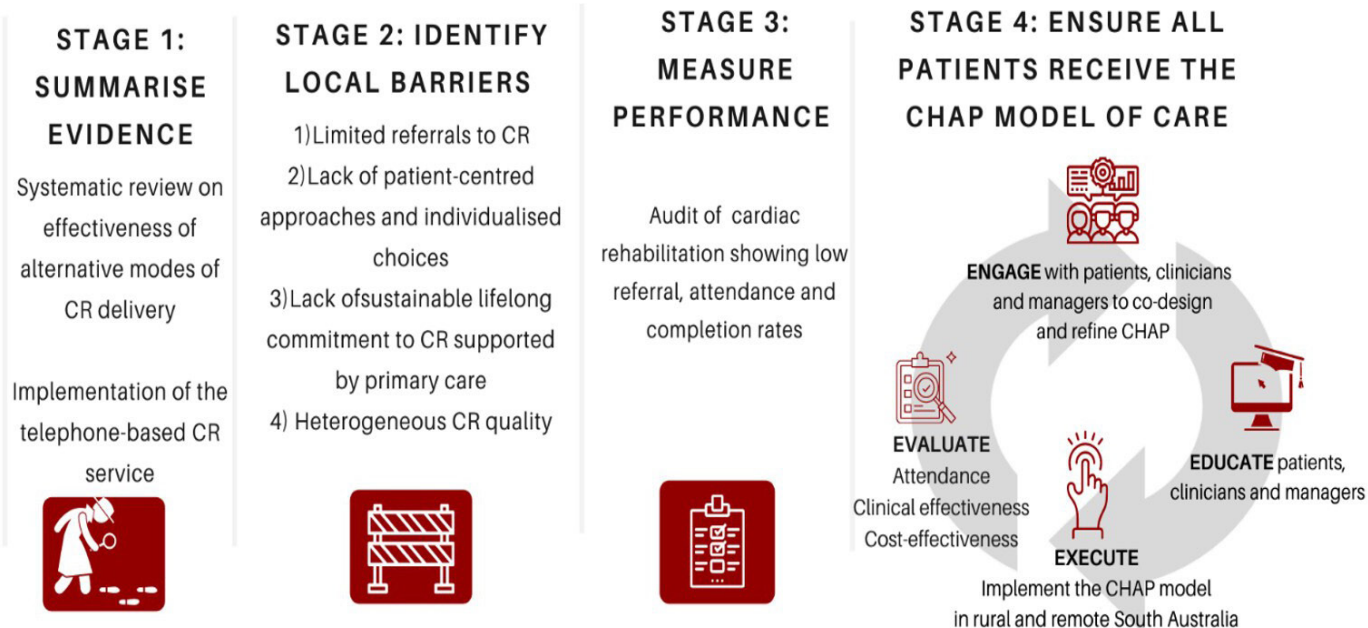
STAGE 1: SUMMARISE EVIDENCE

Systematic review on effectiveness of alternative modes of CR delivery

Implementation of the telephone-based CR service

STAGE 2: IDENTIFY LOCAL BARRIERS

1)Limited referrals to CR
2)Lack of patient-centred approaches and individualised choices
3)Lack ofsustainable lifelong commitment to CR supported by primary care
4) Heterogeneous CR quality

STAGE 3: MEASURE PERFORMANCE

Audit of cardiac rehabilitation showing low referral, attendance and completion rates

STAGE 4: ENSURE ALL PATIENTS RECEIVE THE CHAP MODEL OF CARE

ENGAGE with patients, clinicians and managers to co-design and refine CHAP

EDUCATE patients, clinicians and managers

EXECUTE
Implement the CHAP model in rural and remote South Australia

EVALUATE
Attendance
Clinical effectiveness
Cost-effectiveness